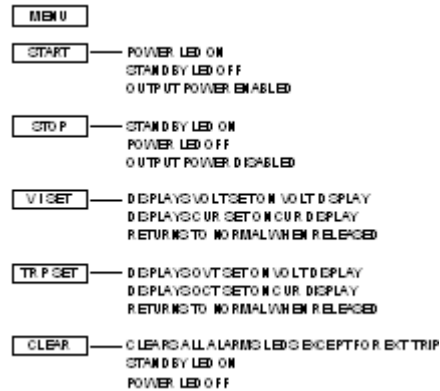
MENU

START — POWER LED ON
STAND BY LED OFF
OUTPUT POWER ENABLED

STOP — STAND BY LED ON
POWER LED OFF
OUTPUT POWER DISABLED

V I SET — DISPLAYS VOLT SET ON VOLT DISPLAY
DISPLAYS CUR SET ON CUR DISPLAY
RETURNS TO NORMAL WHEN RELEASED

TRIP SET — DISPLAYS OVT SET ON VOLT DISPLAY
DISPLAYS OCT SET ON CUR DISPLAY
RETURNS TO NORMAL WHEN RELEASED

CLEAR — CLEARS ALL ALARMS LEDS EXCEPT FOR EXT TRIP
STAND BY LED ON
POWER LED OFF